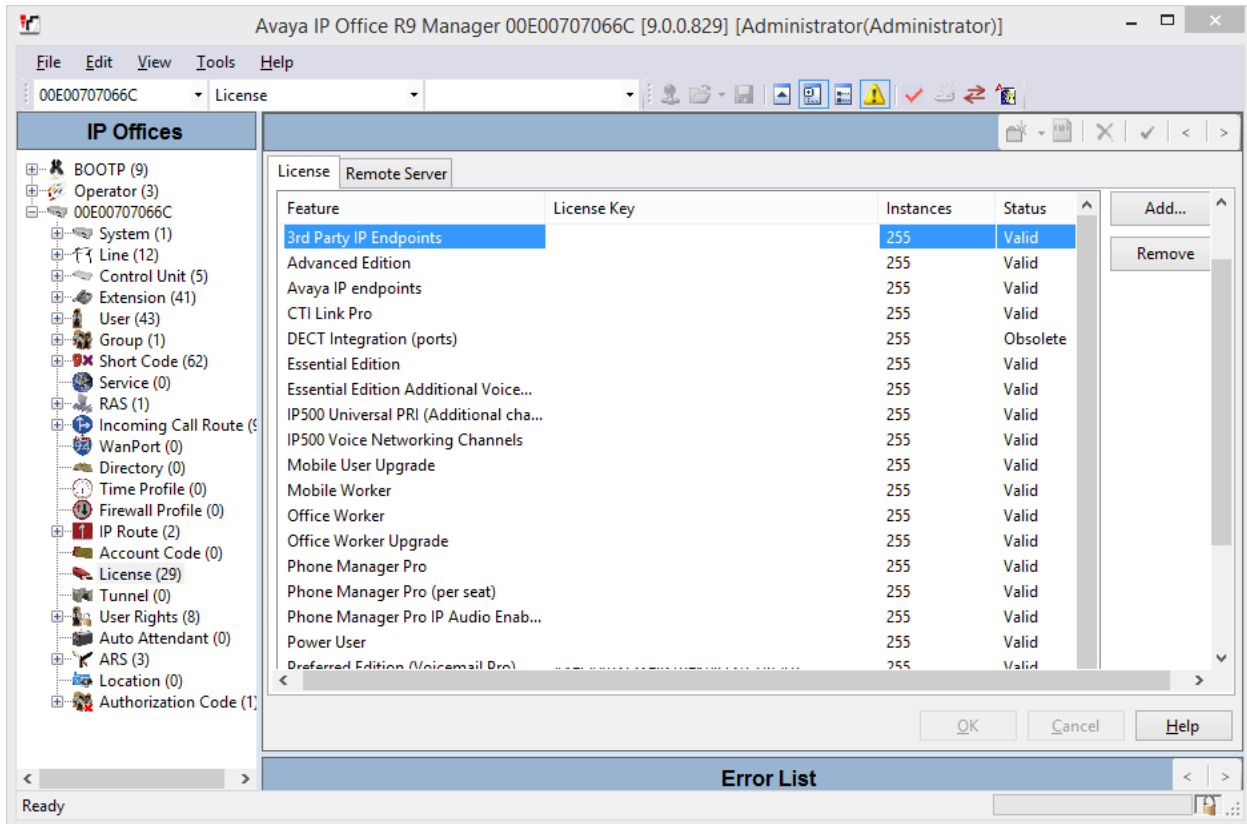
Avaya IP Office R9 Manager 00E00707066C [9.0.0.829] [Administrator(Administrator)]

File Edit View Tools Help

00E00707066C License

IP Offices

BOOTP (9)
Operator (3)
00E00707066C
System (1)
Line (12)
Control Unit (5)
Extension (41)
User (43)
Group (1)
Short Code (62)
Service (0)
RAS (1)
Incoming Call Route (
WanPort (0)
Directory (0)
Time Profile (0)
Firewall Profile (0)
IP Route (2)
Account Code (0)
License (29)
Tunnel (0)
User Rights (8)
Auto Attendant (0)
ARS (3)
Location (0)
Authorization Code (1

License | Remote Server

| Feature | License Key | Instances | Status |
|---|---|---|---|
| 3rd Party IP Endpoints | | 255 | Valid |
| Advanced Edition | | 255 | Valid |
| Avaya IP endpoints | | 255 | Valid |
| CTI Link Pro | | 255 | Valid |
| DECT Integration (ports) | | 255 | Obsolete |
| Essential Edition | | 255 | Valid |
| Essential Edition Additional Voice... | | 255 | Valid |
| IP500 Universal PRI (Additional cha... | | 255 | Valid |
| IP500 Voice Networking Channels | | 255 | Valid |
| Mobile User Upgrade | | 255 | Valid |
| Mobile Worker | | 255 | Valid |
| Office Worker | | 255 | Valid |
| Office Worker Upgrade | | 255 | Valid |
| Phone Manager Pro | | 255 | Valid |
| Phone Manager Pro (per seat) | | 255 | Valid |
| Phone Manager Pro IP Audio Enab... | | 255 | Valid |
| Power User | | 255 | Valid |
| Preferred Edition (Voicemail Pro) | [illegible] | 255 | Valid |

Add...
Remove

OK Cancel Help

Error List

Ready